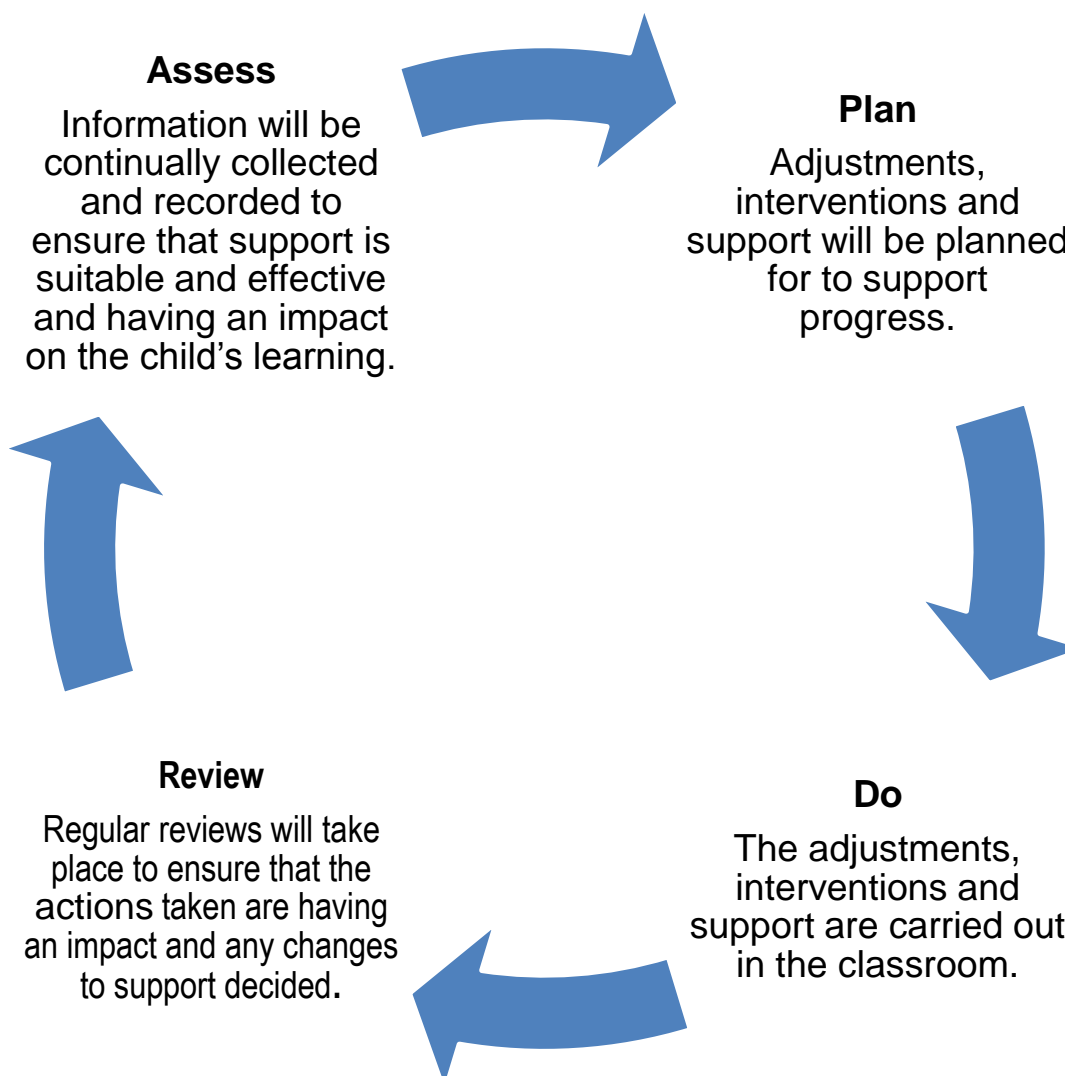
Assess

Information will be continually collected and recorded to ensure that support is suitable and effective and having an impact on the child's learning.

Plan

Adjustments, interventions and support will be planned for to support progress.

Do

The adjustments, interventions and support are carried out in the classroom.

Review

Regular reviews will take place to ensure that the actions taken are having an impact and any changes to support decided.